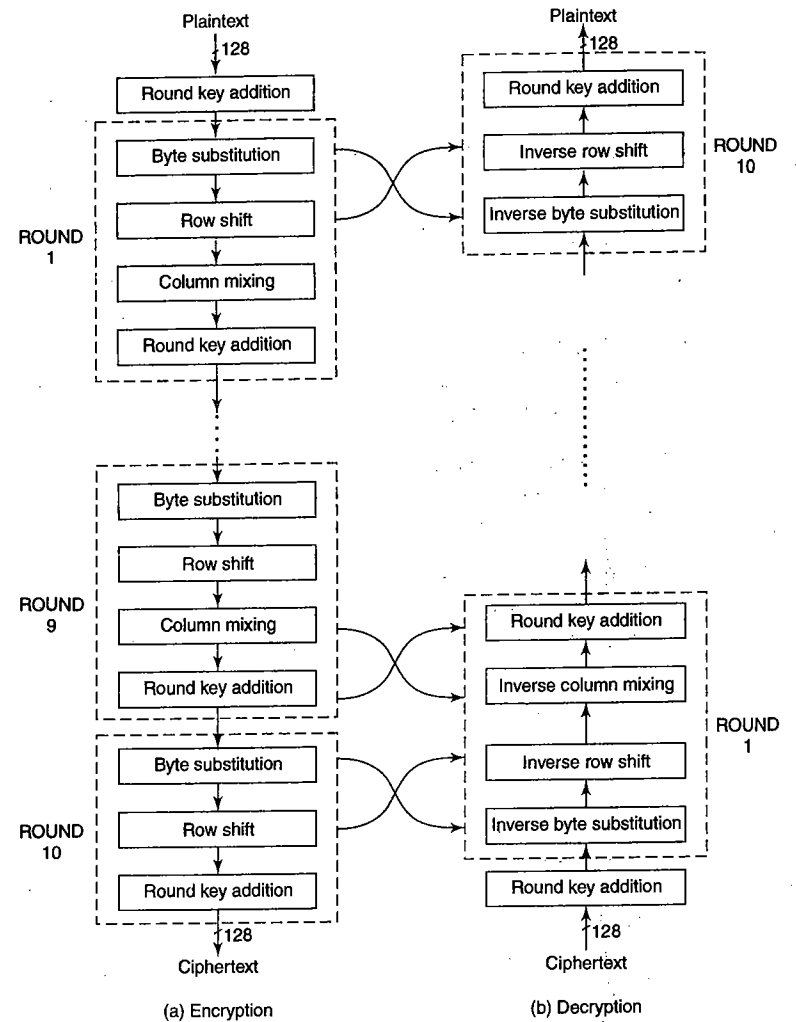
Plaintext
128
Round key addition
Byte substitution
Row shift
ROUND 1
Column mixing
Round key addition
Byte substitution
Row shift
ROUND 9
Column mixing
Round key addition
Byte substitution
ROUND 10
Row shift
Round key addition
128
Ciphertext
(a) Encryption

Plaintext
128
Round key addition
Inverse row shift
ROUND 10
Inverse byte substitution
Round key addition
Inverse column mixing
ROUND 1
Inverse row shift
Inverse byte substitution
Round key addition
128
Ciphertext
(b) Decryption